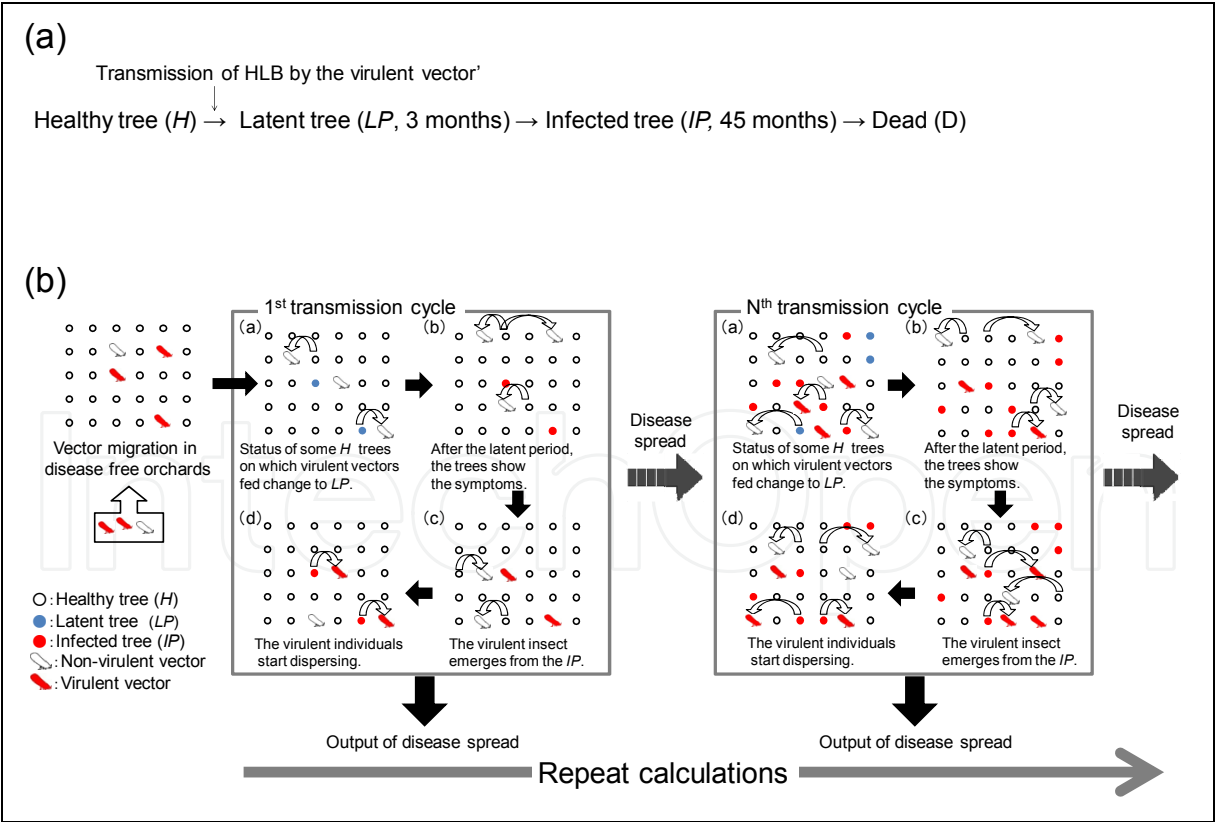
(a)

Transmission of HLB by the virulent vector'

Healthy tree (*H*) → Latent tree (*LP*, 3 months) → Infected tree (*IP*, 45 months) → Dead (D)

(b)

Vector migration in disease free orchards

○: Healthy tree (*H*)
●: Latent tree (*LP*)
●: Infected tree (*IP*)
: Non-virulent vector
: Virulent vector

1st transmission cycle

(a) Status of some *H* trees on which virulent vectors fed change to *LP*.

(b) After the latent period, the trees show the symptoms.

(c) The virulent insect emerges from the *IP*.

(d) The virulent individuals start dispersing.

Output of disease spread

Disease spread

Nth transmission cycle

(a) Status of some *H* trees on which virulent vectors fed change to *LP*.

(b) After the latent period, the trees show the symptoms.

(c) The virulent insect emerges from the *IP*.

(d) The virulent individuals start dispersing.

Output of disease spread

Disease spread

Repeat calculations